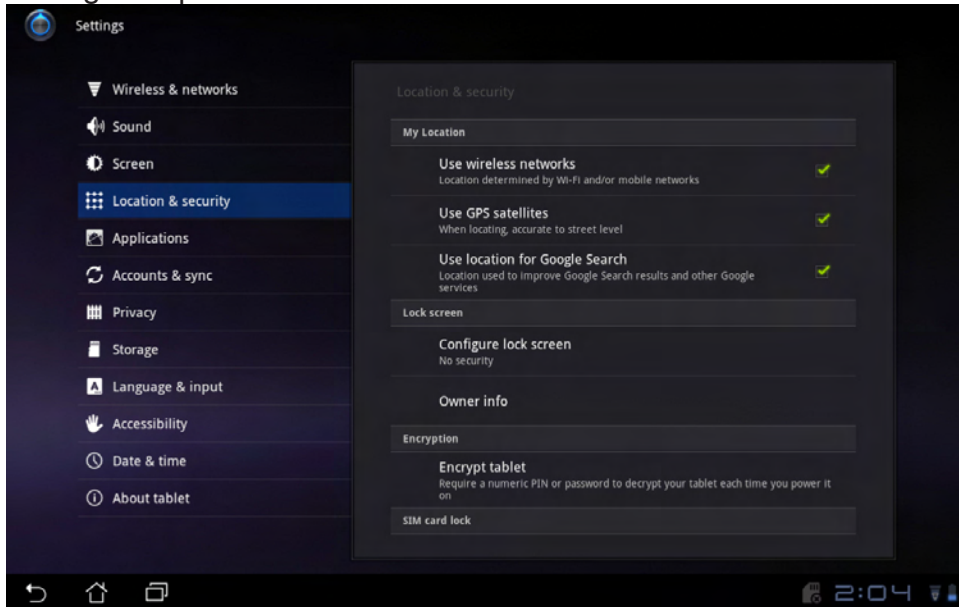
Settings

Wireless & networks
Sound
Screen
Location & security
Applications
Accounts & sync
Privacy
Storage
Language & input
Accessibility
Date & time
About tablet

Location & security

My Location

Use wireless networks
Location determined by Wi-Fi and/or mobile networks

Use GPS satellites
When locating, accurate to street level

Use location for Google Search
Location used to improve Google Search results and other Google services

Lock screen

Configure lock screen
No security

Owner info

Encryption

Encrypt tablet
Require a numeric PIN or password to decrypt your tablet each time you power it on

SIM card lock

2:04